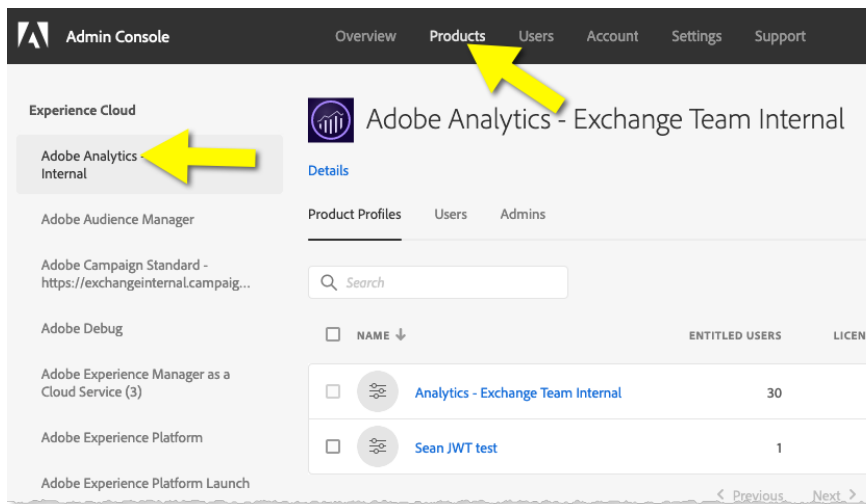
Admin Console

Overview Products Users Account Settings Support

Experience Cloud

Adobe Analytics - Internal

Adobe Audience Manager

Adobe Campaign Standard - https://exchangeinternal.campaig...

Adobe Debug

Adobe Experience Manager as a Cloud Service (3)

Adobe Experience Platform

Adobe Experience Platform Launch

Adobe Analytics - Exchange Team Internal

Details

Product Profiles Users Admins

Search

| NAME | ENTITLED USERS | LICEN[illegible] |
|---|---|---|
| Analytics - Exchange Team Internal | 30 | |
| Sean JWT test | 1 | |

< Previous Next >